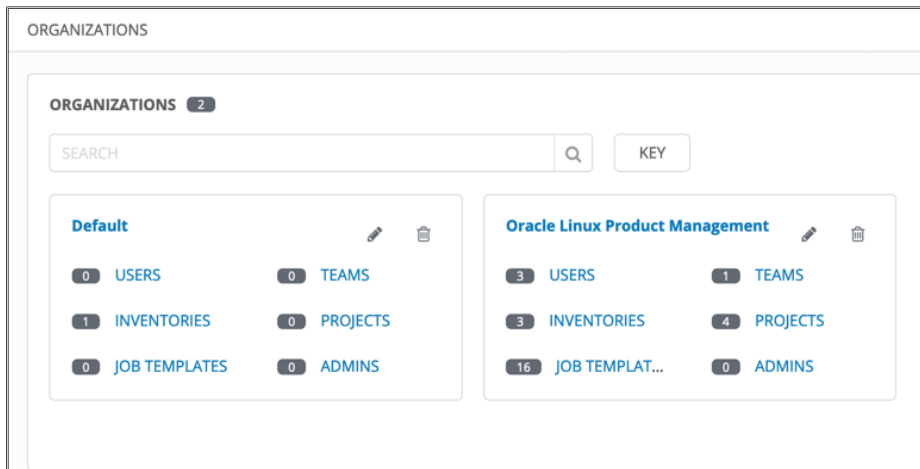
ORGANIZATIONS

ORGANIZATIONS 2

SEARCH

KEY

Default

0 USERS
0 TEAMS
1 INVENTORIES
0 PROJECTS
0 JOB TEMPLATES
0 ADMINS

Oracle Linux Product Management

3 USERS
1 TEAMS
3 INVENTORIES
4 PROJECTS
16 JOB TEMPLAT...
0 ADMINS